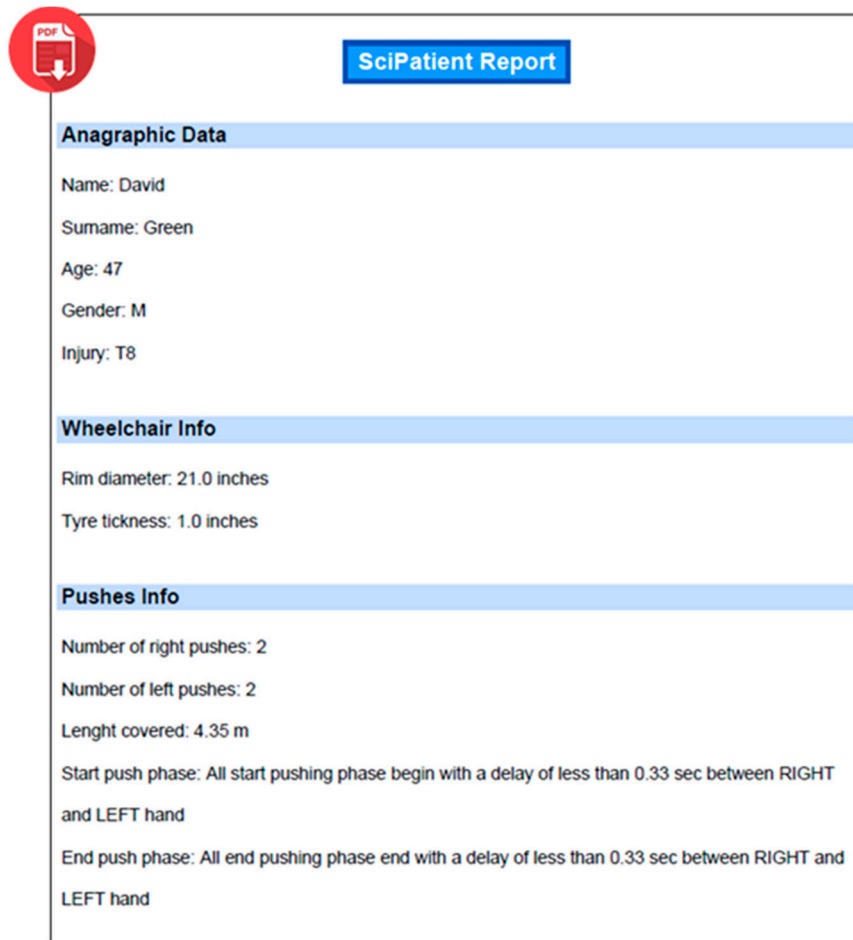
PDF

SciPatient Report

Anagraphic Data

Name: David

Sumame: Green

Age: 47

Gender: M

Injury: T8

Wheelchair Info

Rim diameter: 21.0 inches

Tyre tickness: 1.0 inches

Pushes Info

Number of right pushes: 2

Number of left pushes: 2

Lenght covered: 4.35 m

Start push phase: All start pushing phase begin with a delay of less than 0.33 sec between RIGHT and LEFT hand

End push phase: All end pushing phase end with a delay of less than 0.33 sec between RIGHT and LEFT hand